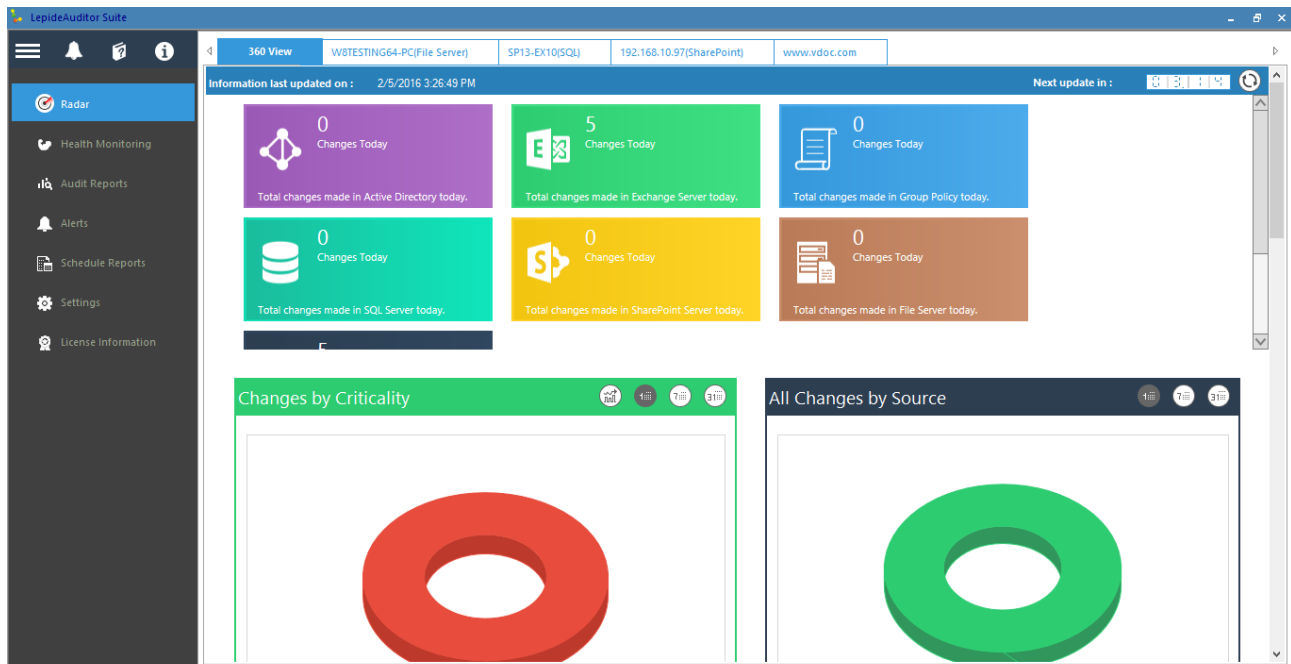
LepideAuditor Suite

Radar

Health Monitoring

Audit Reports

Alerts

Schedule Reports

Settings

License Information

360 View | W8TESTING64-PC(File Server) | SP13-EX10(SQL) | 192.168.10.97(SharePoint) | www.vdoc.com

Information last updated on : 2/5/2016 3:26:49 PM

Next update in : 0:3:14

0
Changes Today
Total changes made in Active Directory today.

5
Changes Today
Total changes made in Exchange Server today.

0
Changes Today
Total changes made in Group Policy today.

0
Changes Today
Total changes made in SQL Server today.

0
Changes Today
Total changes made in SharePoint Server today.

0
Changes Today
Total changes made in File Server today.

5

Changes by Criticality

1 7 31

All Changes by Source

1 7 31